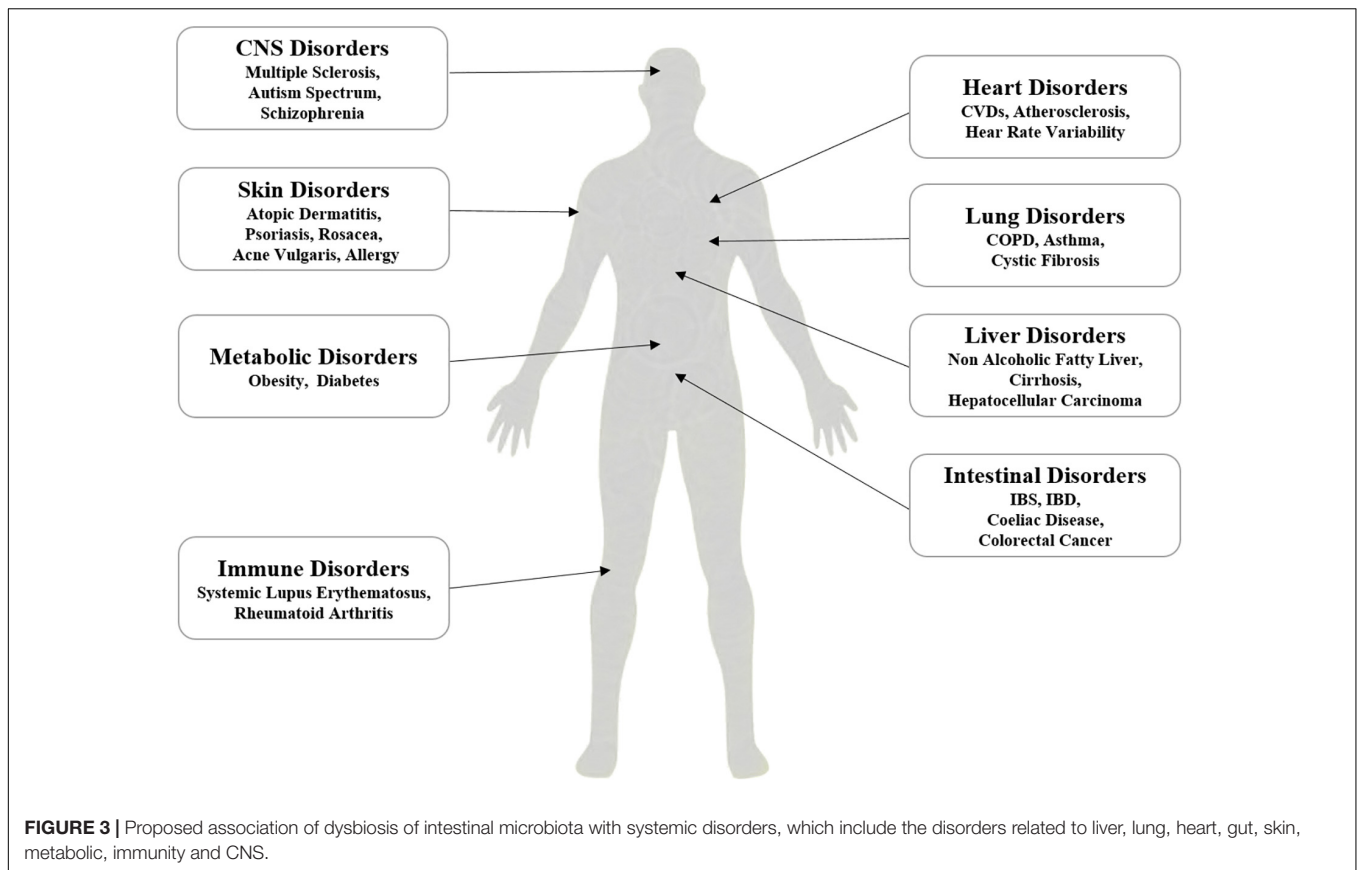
CNS Disorders
Multiple Sclerosis, Autism Spectrum, Schizophrenia

Skin Disorders
Atopic Dermatitis, Psoriasis, Rosacea, Acne Vulgaris, Allergy

Metabolic Disorders
Obesity, Diabetes

Immune Disorders
Systemic Lupus Erythematosus, Rheumatoid Arthritis

Heart Disorders
CVDs, Atherosclerosis, Hear Rate Variability

Lung Disorders
COPD, Asthma, Cystic Fibrosis

Liver Disorders
Non Alcoholic Fatty Liver, Cirrhosis, Hepatocellular Carcinoma

Intestinal Disorders
IBS, IBD, Coeliac Disease, Colorectal Cancer

FIGURE 3 | Proposed association of dysbiosis of intestinal microbiota with systemic disorders, which include the disorders related to liver, lung, heart, gut, skin, metabolic, immunity and CNS.